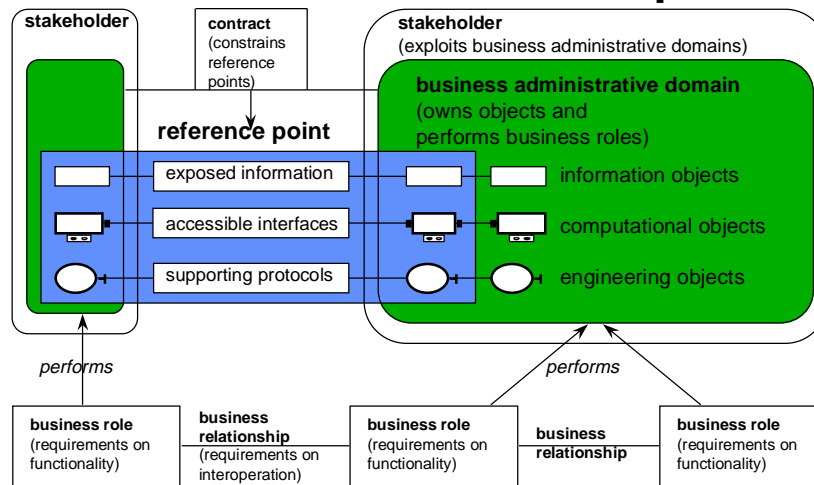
stakeholder

contract (constrains reference points)

stakeholder (exploits business administrative domains)

business administrative domain (owns objects and performs business roles)

reference point

exposed information

information objects

accessible interfaces

computational objects

supporting protocols

engineering objects

performs

performs

business role (requirements on functionality)

business relationship (requirements on interoperation)

business role (requirements on functionality)

business relationship

business role (requirements on functionality)